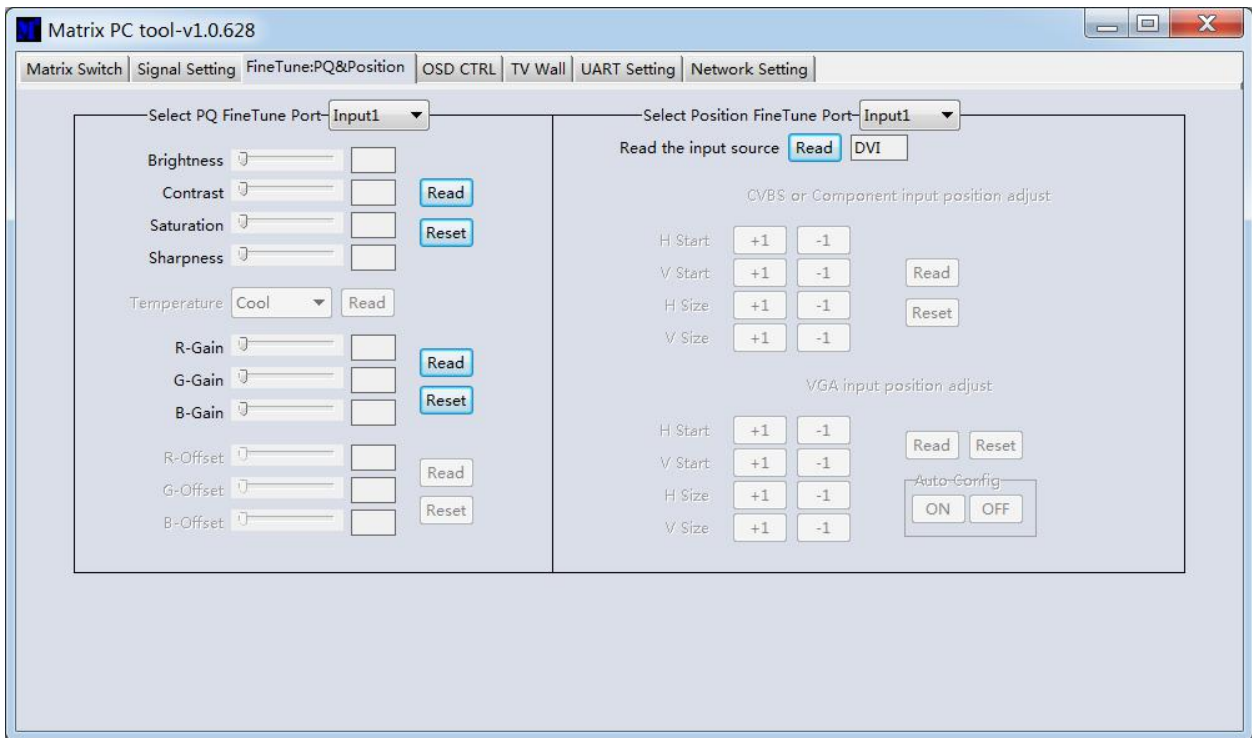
Matrix PC tool-v1.0.628

Matrix Switch | Signal Setting | FineTune:PQ&Position | OSD CTRL | TV Wall | UART Setting | Network Setting

Select PQ FineTune Port Input1

Brightness
Contrast
Saturation
Sharpness

Read
Reset

Temperature Cool Read

R-Gain
G-Gain
B-Gain

Read
Reset

R-Offset
G-Offset
B-Offset

Read
Reset

Select Position FineTune Port Input1

Read the input source Read DVI

CVBS or Component input position adjust

H Start +1 -1
V Start +1 -1
H Size +1 -1
V Size +1 -1

Read
Reset

VGA input position adjust

H Start +1 -1
V Start +1 -1
H Size +1 -1
V Size +1 -1

Read Reset

Auto Config
ON OFF